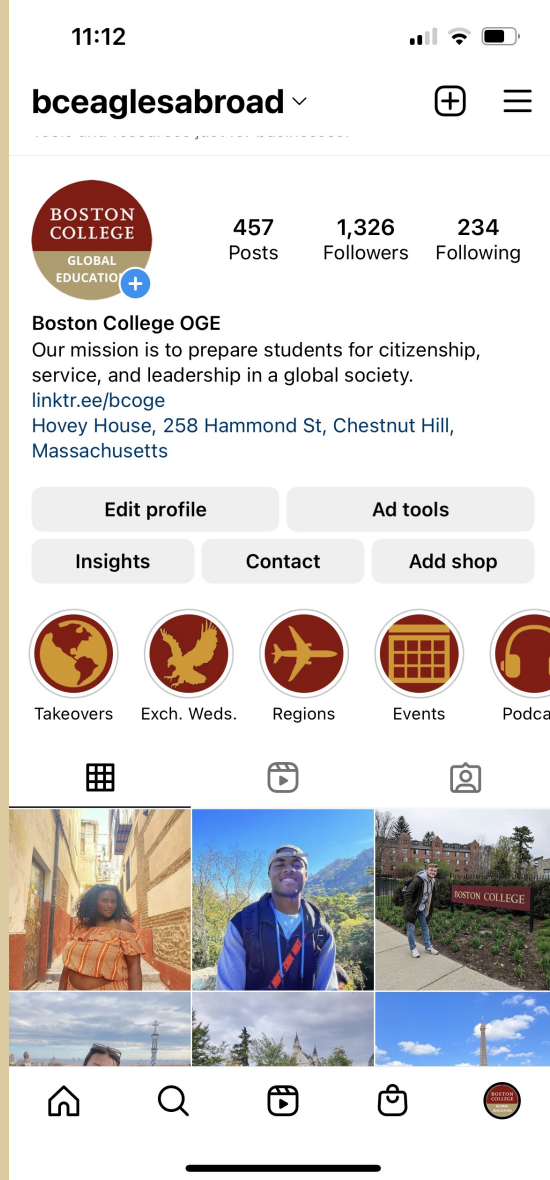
11:12

bceaglesabroad

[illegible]

BOSTON COLLEGE GLOBAL EDUCATIO

457 Posts
1,326 Followers
234 Following

Boston College OGE
Our mission is to prepare students for citizenship, service, and leadership in a global society.
linktr.ee/bcoge
Hovey House, 258 Hammond St, Chestnut Hill, Massachusetts

Edit profile
Ad tools
Insights
Contact
Add shop

Takeovers
Exch. Weds.
Regions
Events
Podca

BOSTON COLLEGE